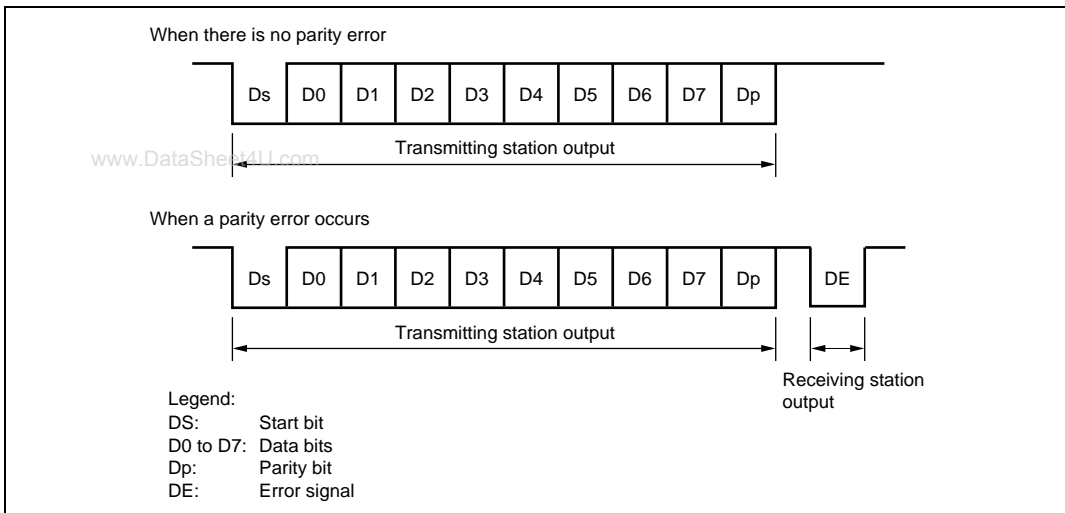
When there is no parity error

Ds D0 D1 D2 D3 D4 D5 D6 D7 Dp

www.DataSheet4U.com

Transmitting station output

When a parity error occurs

Ds D0 D1 D2 D3 D4 D5 D6 D7 Dp DE

Transmitting station output

Receiving station output

Legend:
DS: Start bit
D0 to D7: Data bits
Dp: Parity bit
DE: Error signal